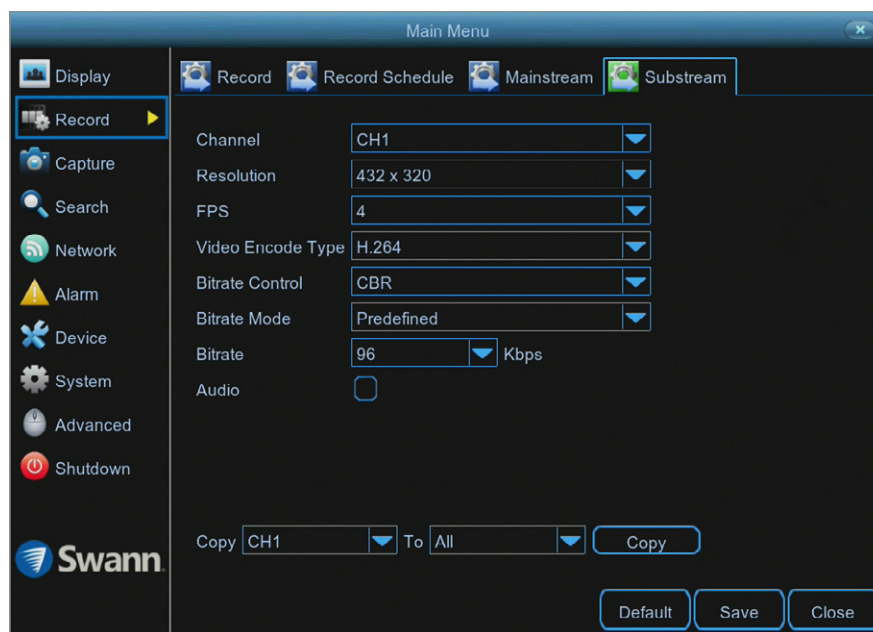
Main Menu

Display
Record
Capture
Search
Network
Alarm
Device
System
Advanced
Shutdown

Swann

Record Record Schedule Mainstream Substream

Channel CH1
Resolution 432 x 320
FPS 4
Video Encode Type H.264
Bitrate Control CBR
Bitrate Mode Predefined
Bitrate 96 Kbps
Audio

Copy CH1 To All Copy

Default Save Close